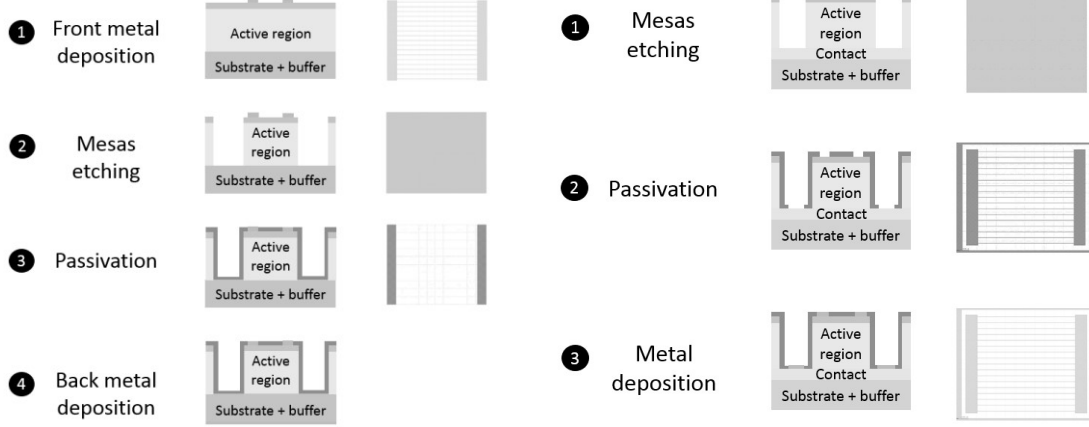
1 Front metal deposition

Active region

Substrate + buffer

2 Mesas etching

Active region

Substrate + buffer

3 Passivation

Active region

Substrate + buffer

4 Back metal deposition

Active region

Substrate + buffer

1 Mesas etching

Active region

Contact

Substrate + buffer

2 Passivation

Active region

Contact

Substrate + buffer

3 Metal deposition

Active region

Contact

Substrate + buffer